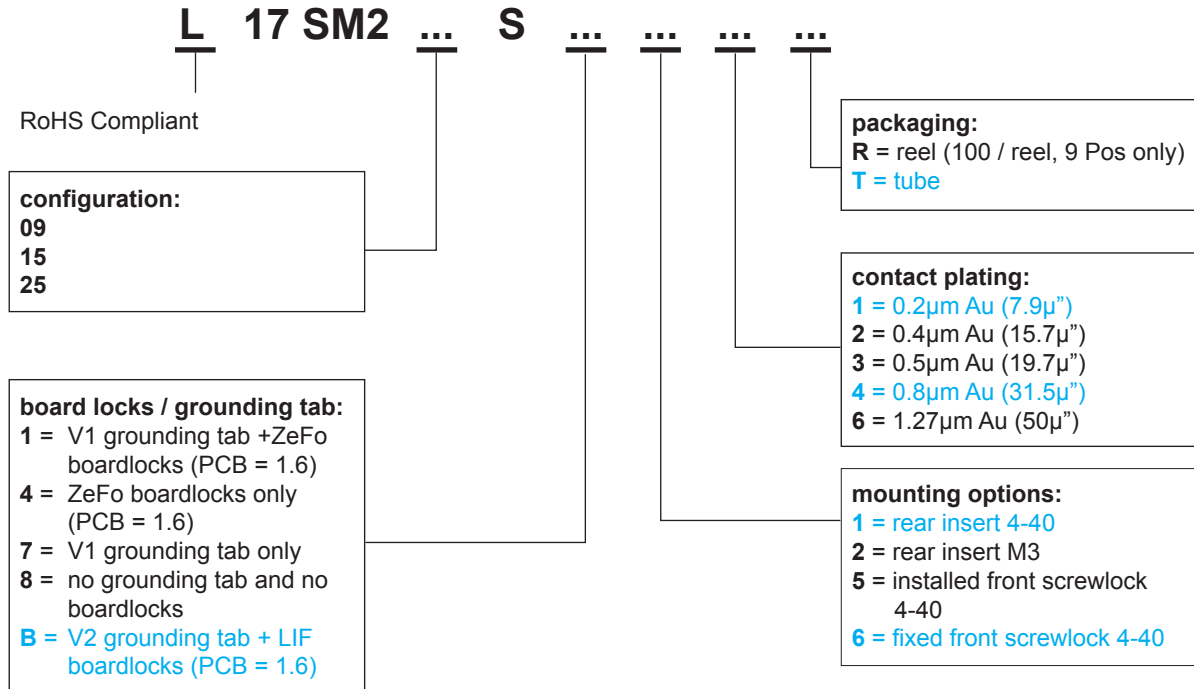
L 17 SM2 ... S ... ... ... ...

RoHS Compliant

configuration:
09
15
25

board locks / grounding tab:
1 = V1 grounding tab +ZeFo boardlocks (PCB = 1.6)
4 = ZeFo boardlocks only (PCB = 1.6)
7 = V1 grounding tab only
8 = no grounding tab and no boardlocks
B = V2 grounding tab + LIF boardlocks (PCB = 1.6)

packaging:
R = reel (100 / reel, 9 Pos only)
T = tube

contact plating:
1 = 0.2µm Au (7.9µ")
2 = 0.4µm Au (15.7µ")
3 = 0.5µm Au (19.7µ")
4 = 0.8µm Au (31.5µ")
6 = 1.27µm Au (50µ")

mounting options:
1 = rear insert 4-40
2 = rear insert M3
5 = installed front screwlock 4-40
6 = fixed front screwlock 4-40